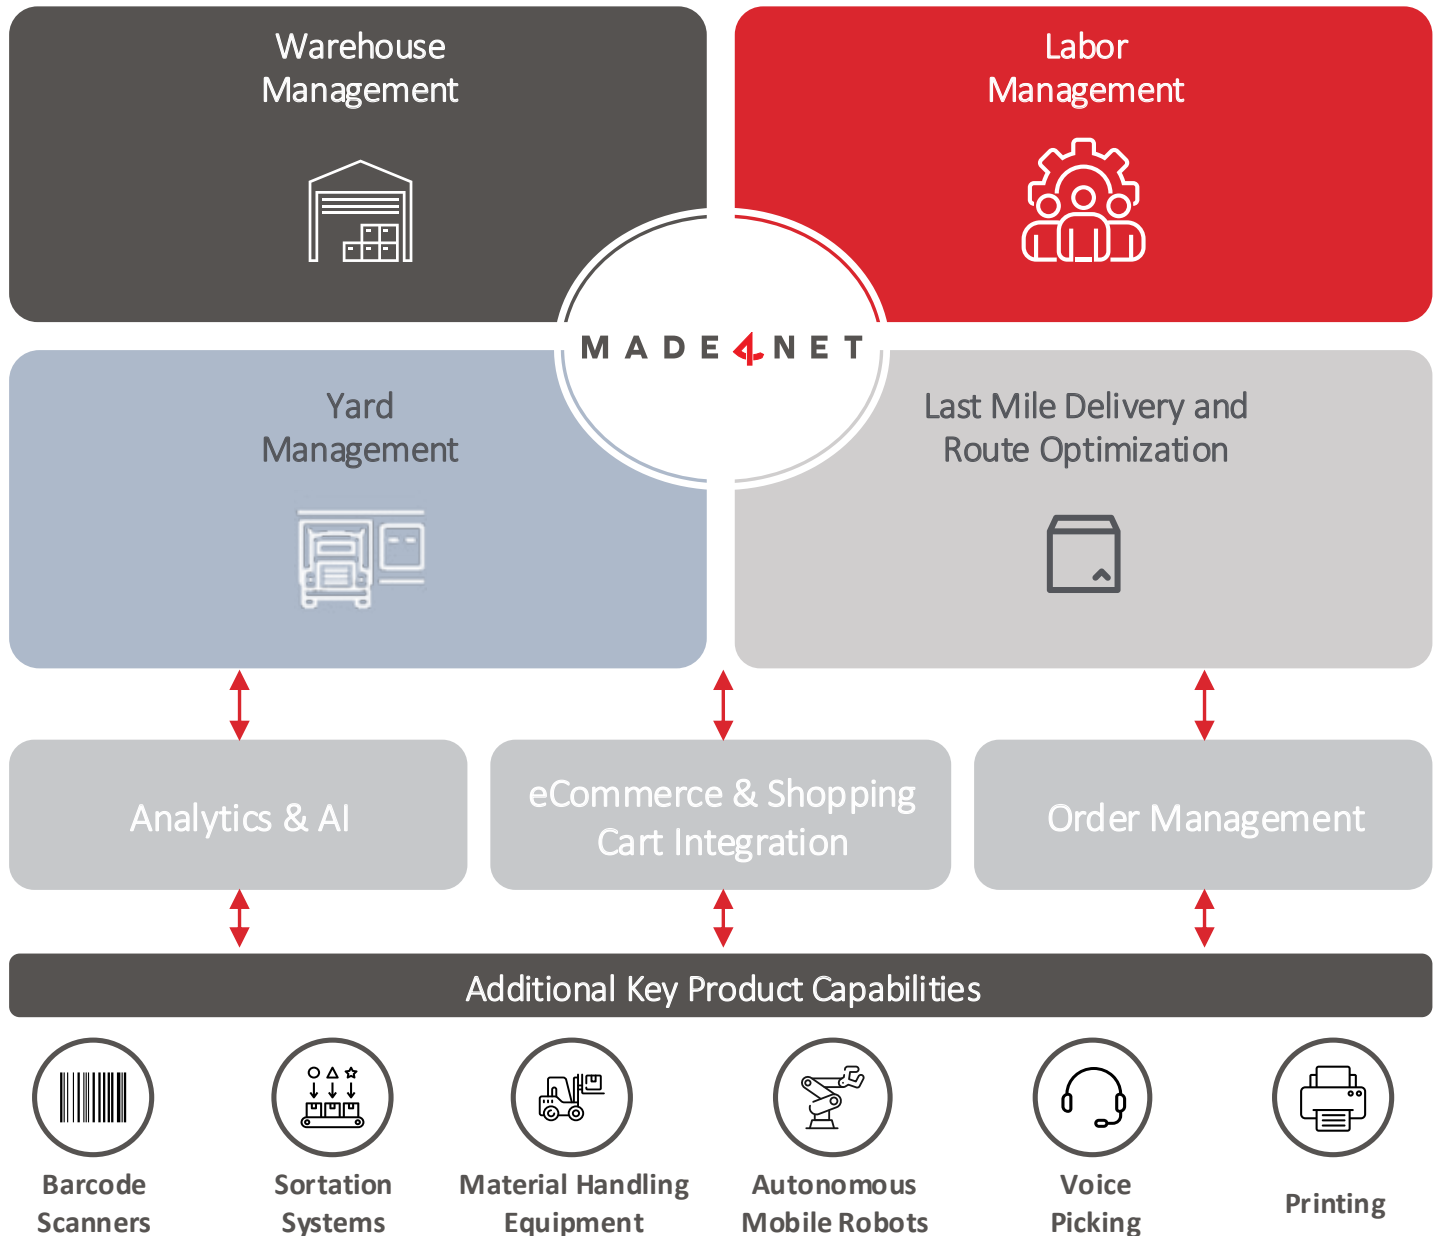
Warehouse Management

Labor Management

MADE4NET

Yard Management

Last Mile Delivery and Route Optimization

Analytics & AI

eCommerce & Shopping Cart Integration

Order Management

Additional Key Product Capabilities

Barcode Scanners

Sortation Systems

Material Handling Equipment

Autonomous Mobile Robots

Voice Picking

Printing